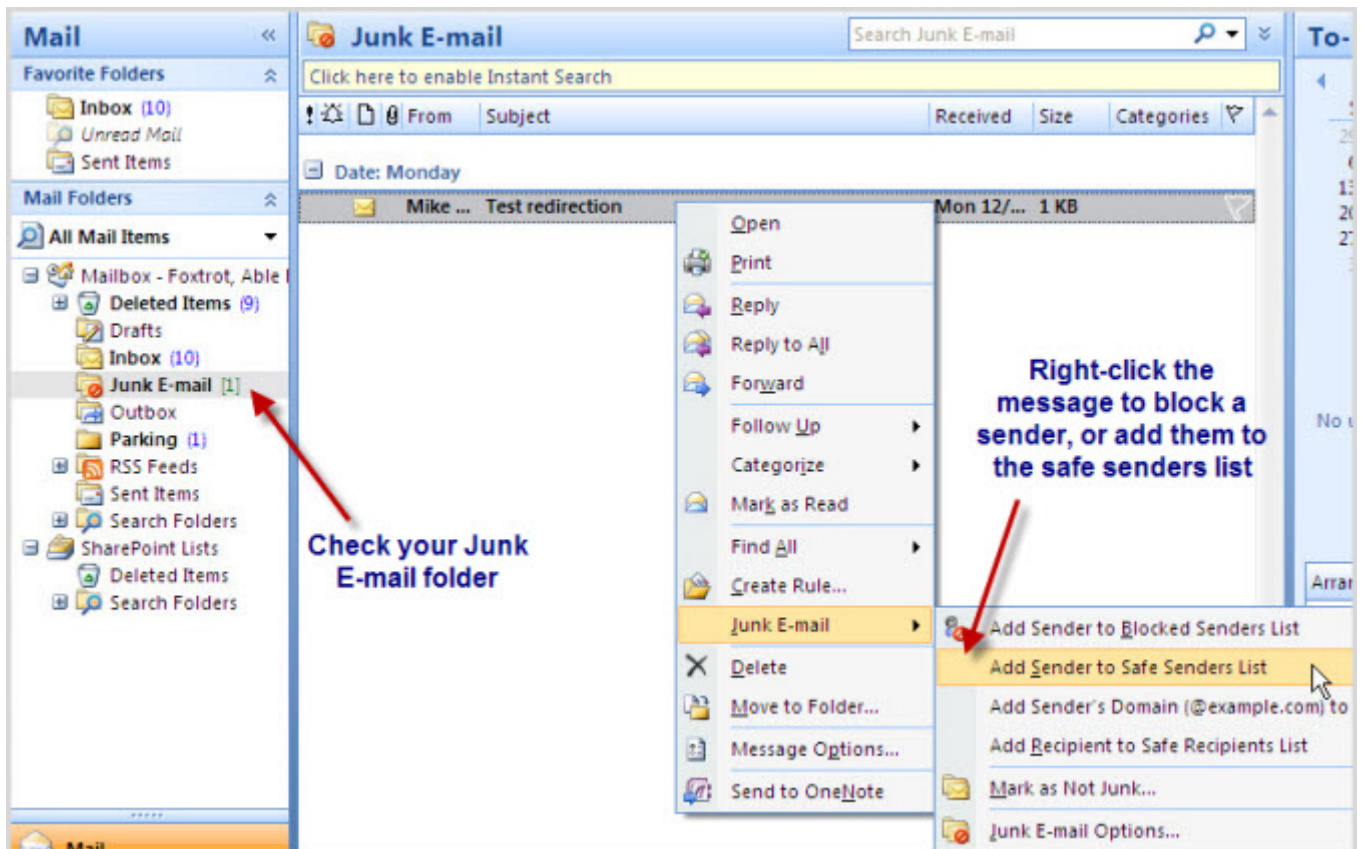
Mail «
Favorite Folders
Inbox (10)
Unread Mail
Sent Items
Mail Folders
All Mail Items
Mailbox - Foxtrot, Able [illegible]
Deleted Items (9)
Drafts
Inbox (10)
Junk E-mail [1]
Outbox
Parking (1)
RSS Feeds
Sent Items
Search Folders
SharePoint Lists
Deleted Items
Search Folders
Mail

Junk E-mail
Search Junk E-mail
Click here to enable Instant Search
From | Subject | Received | Size | Categories
Date: Monday
Mike ... Test redirection Mon 12/... 1 KB

Open
Print
Reply
Reply to All
Forward
Follow Up
Categorize
Mark as Read
Find All
Create Rule...
Junk E-mail
Delete
Move to Folder...
Message Options...
Send to OneNote

Add Sender to Blocked Senders List
Add Sender to Safe Senders List
Add Sender's Domain (@example.com) to
Add Recipient to Safe Recipients List
Mark as Not Junk...
Junk E-mail Options...

Check your Junk E-mail folder

Right-click the message to block a sender, or add them to the safe senders list

To-
No
Arra